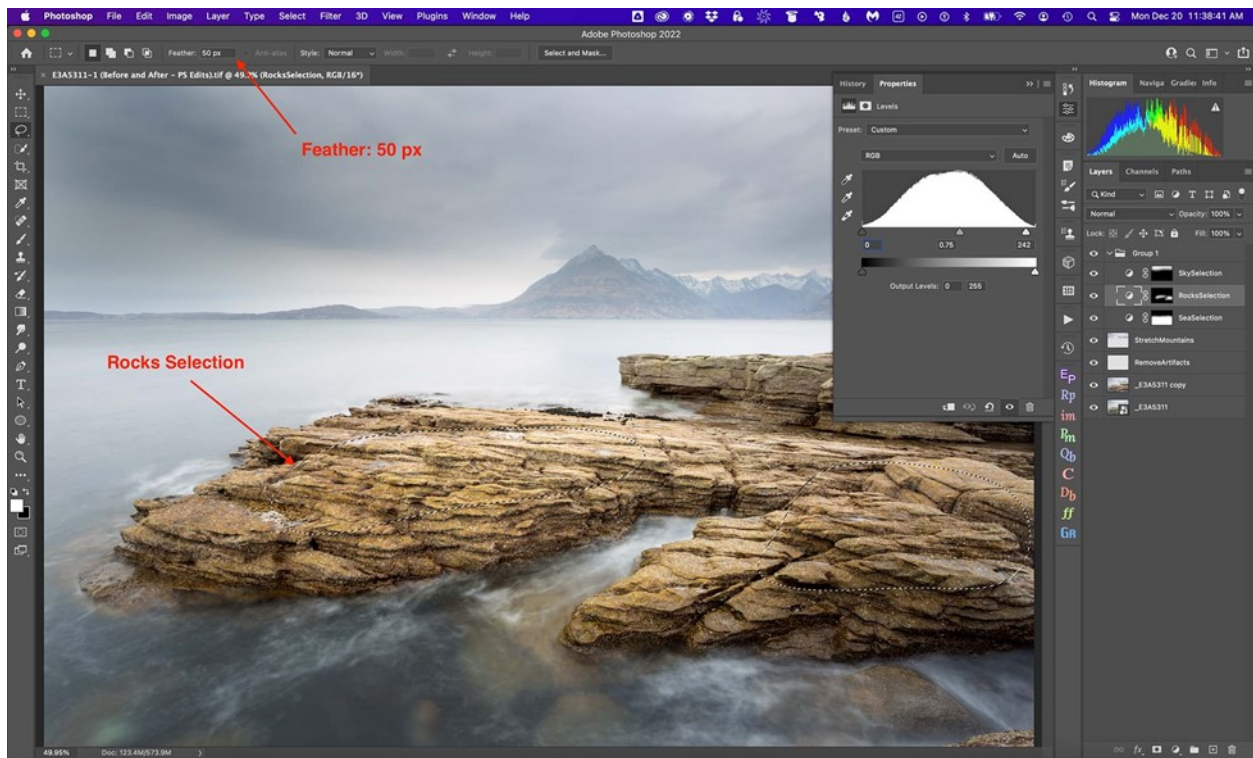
Photoshop File Edit Image Layer Type Select Filter 3D View Plugins Window Help

Mon Dec 20 11:38:41 AM

Adobe Photoshop 2022

Feather: 50 px Anti-alias Style: Normal Width: Height: Select and Mask...

E3A5311-1 (Before and After - PS Edits).tif @ 49.9% (RocksSelection, RGB/16*)

Feather: 50 px

Rocks Selection

History Properties

Levels

Preset: Custom

RGB Auto

0 0.75 242

Output Levels: 0 255

Histogram Naviga Gradie Info

Layers Channels Paths

Q Kind

Normal Opacity: 100%

Lock: Fill: 100%

Group 1

SkySelection

RocksSelection

SeaSelection

StretchMountains

RemoveArtifacts

_E3A5311 copy

_E3A5311

Ep Rp im Pm Qb C Db ff GR

49.95% Doc: 123.4M/573.9M